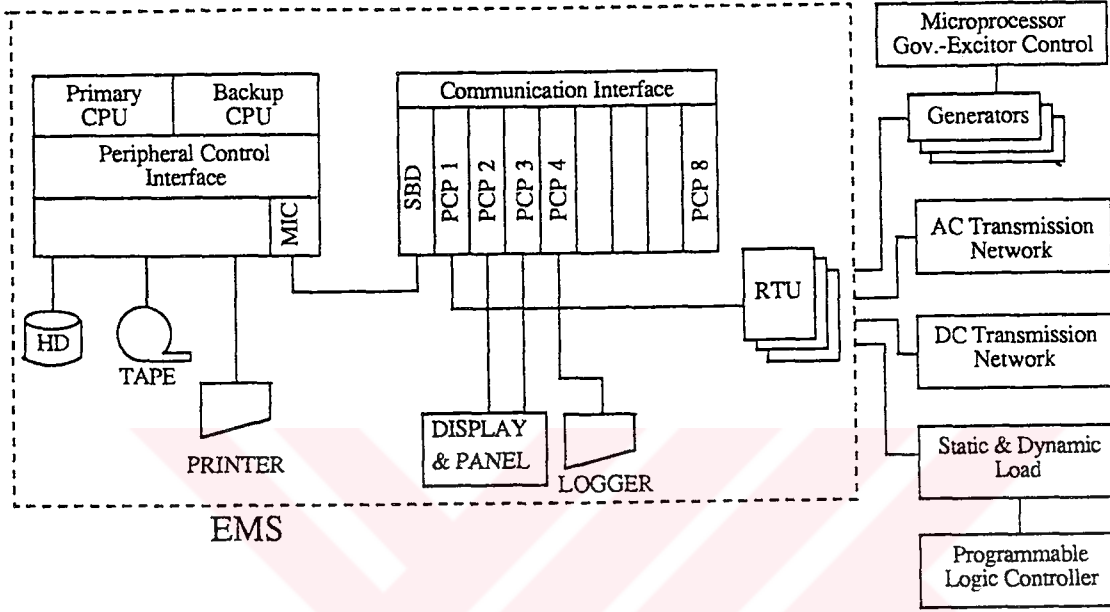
Primary CPU

Backup CPU

Peripheral Control Interface

MIC

HD

TAPE

PRINTER

Communication Interface

SBD

PCP 1

PCP 2

PCP 3

PCP 4

PCP 8

DISPLAY & PANEL

LOGGER

RTU

EMS

Microprocessor Gov.-Excitor Control

Generators

AC Transmission Network

DC Transmission Network

Static & Dynamic Load

Programmable Logic Controller